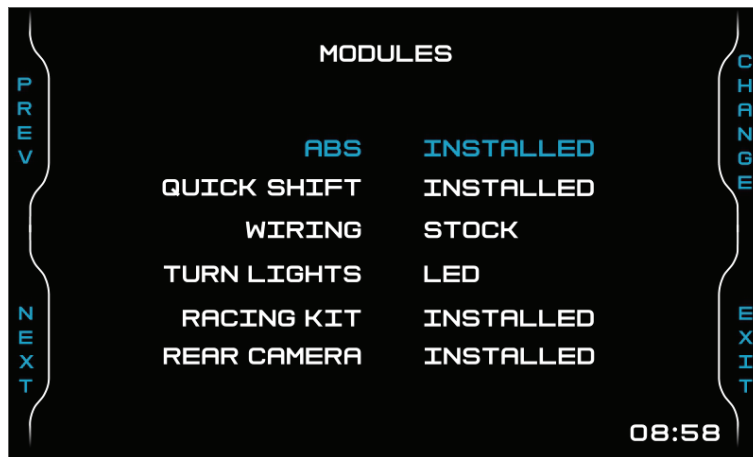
PREV

NEXT

MODULES

CHANGE

EXIT

| | |
|---|---|
| ABS | INSTALLED |
| QUICK SHIFT | INSTALLED |
| WIRING | STOCK |
| TURN LIGHTS | LED |
| RACING KIT | INSTALLED |
| REAR CAMERA | INSTALLED |

08:58